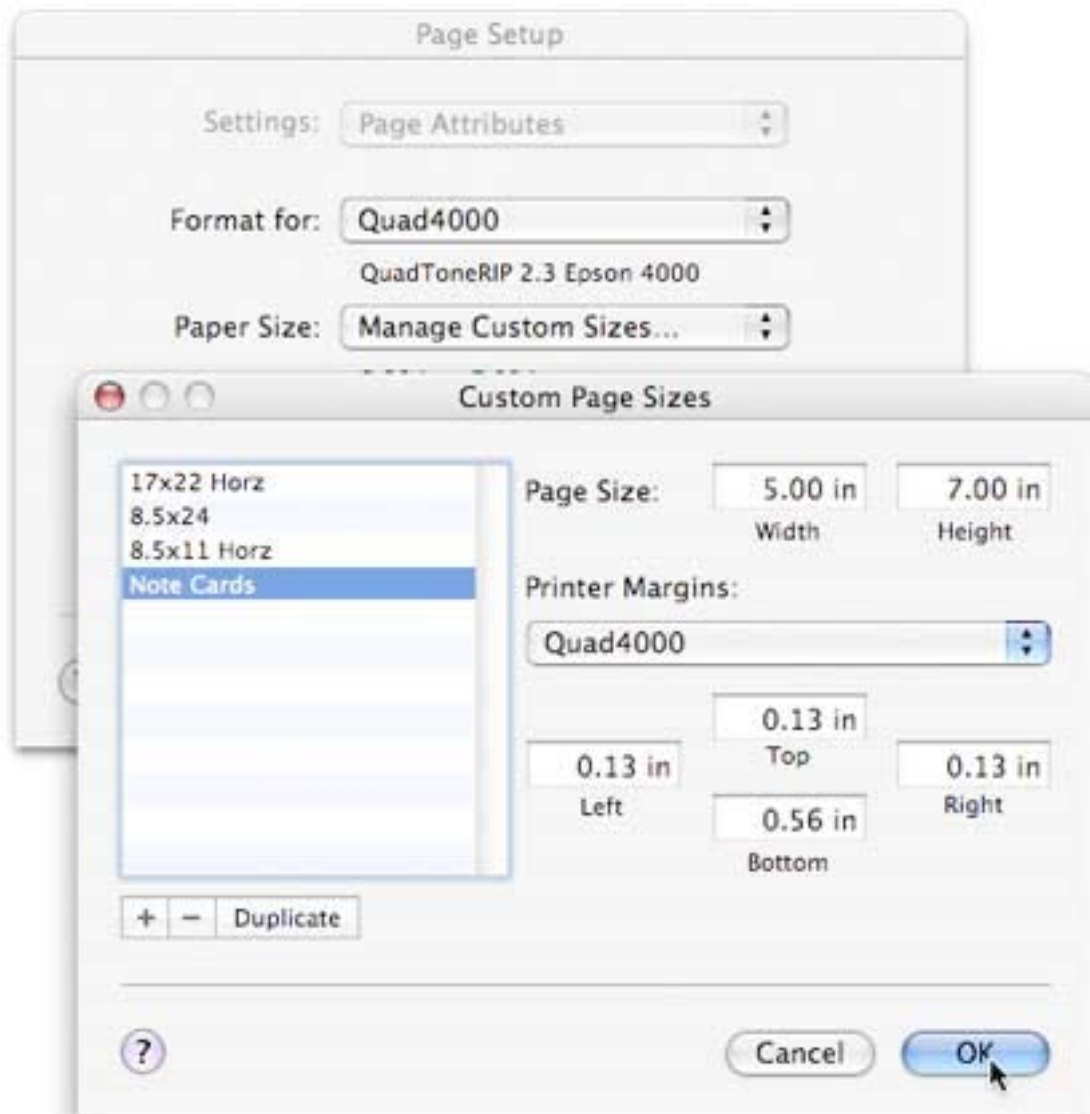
Page Setup

Settings: Page Attributes

Format for: Quad4000

QuadToneRIP 2.3 Epson 4000

Paper Size: Manage Custom Sizes...

Custom Page Sizes

17x22 Horz
8.5x24
8.5x11 Horz
Note Cards

Page Size: 5.00 in 7.00 in
Width Height

Printer Margins:

Quad4000

0.13 in
Top
0.13 in
Left
0.13 in
Right
0.56 in
Bottom

+ − Duplicate

?

Cancel OK